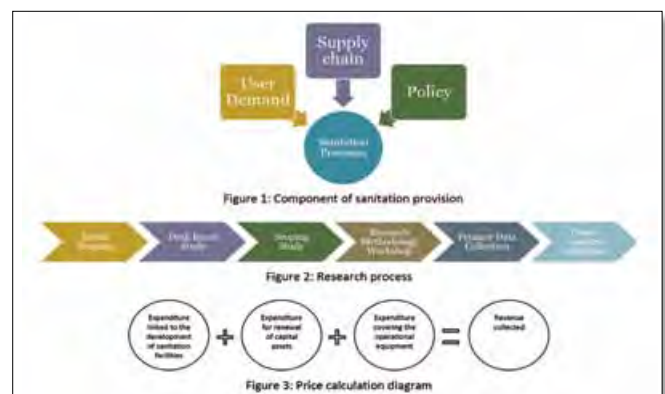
Supply chain

User Demand

Policy

Sanitation Provision

Figure 1: Component of sanitation provision

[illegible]

Desk based study

Scoping Study

Research Methodology Workshop

Primary Data Collection

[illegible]

Figure 2: Research process

Expenditure linked to the development of sanitation facilities

+

Expenditure for renewal of capital assets

+

Expenditure covering the operational equipment

=

Revenue collected

Figure 3: Price calculation diagram